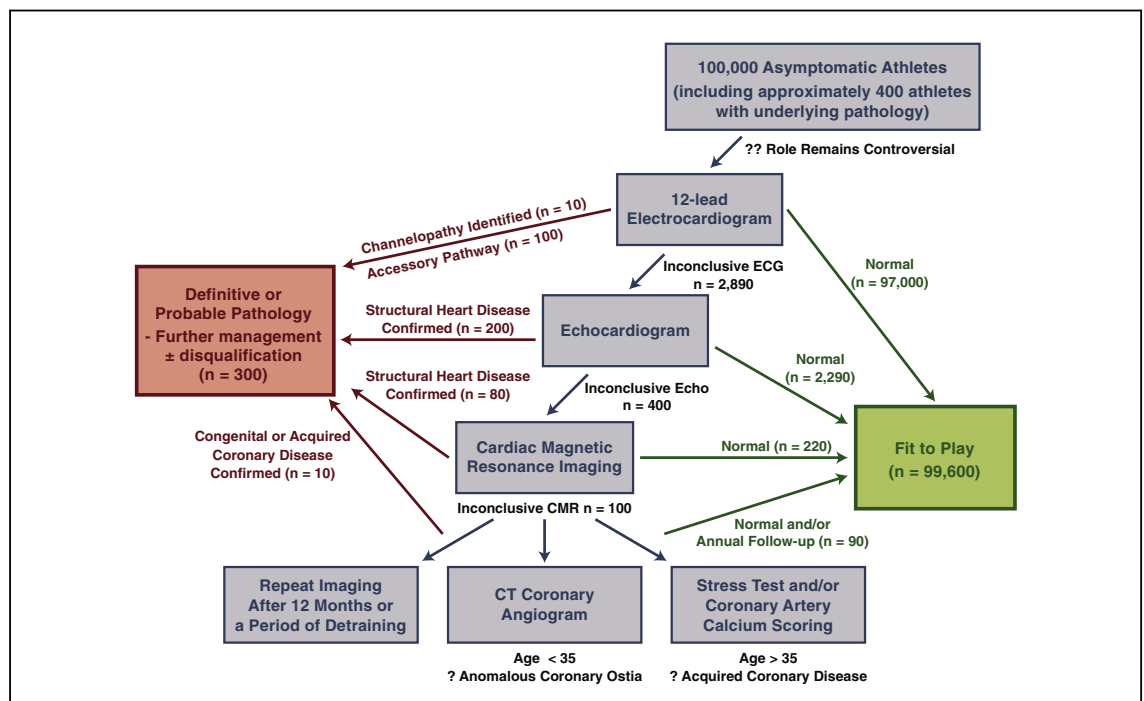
100,000 Asymptomatic Athletes (including approximately 400 athletes with underlying pathology)

?? Role Remains Controversial

12-lead Electrocardiogram

Channelopathy Identified (n = 10)
Accessory Pathway (n = 100)

Normal (n = 97,000)

Definitive or Probable Pathology - Further management ± disqualification (n = 300)

Inconclusive ECG n = 2,890

Structural Heart Disease Confirmed (n = 200)

Echocardiogram

Normal (n = 2,290)

Structural Heart Disease Confirmed (n = 80)

Inconclusive Echo n = 400

Congenital or Acquired Coronary Disease Confirmed (n = 10)

Cardiac Magnetic Resonance Imaging

Normal (n = 220)

Fit to Play (n = 99,600)

Inconclusive CMR n = 100

Normal and/or Annual Follow-up (n = 90)

Repeat Imaging After 12 Months or a Period of Detraining

CT Coronary Angiogram

Age < 35
? Anomalous Coronary Ostia

Stress Test and/or Coronary Artery Calcium Scoring

Age > 35
? Acquired Coronary Disease